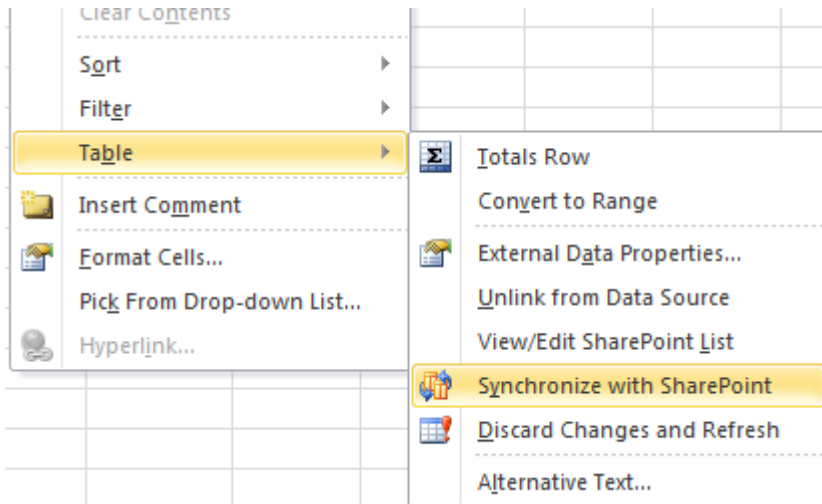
Clear Contents

Sort

Filter

Table

Insert Comment

Format Cells...

Pick From Drop-down List...

Hyperlink...

Totals Row

Convert to Range

External Data Properties...

Unlink from Data Source

View/Edit SharePoint List

Synchronize with SharePoint

Discard Changes and Refresh

Alternative Text...